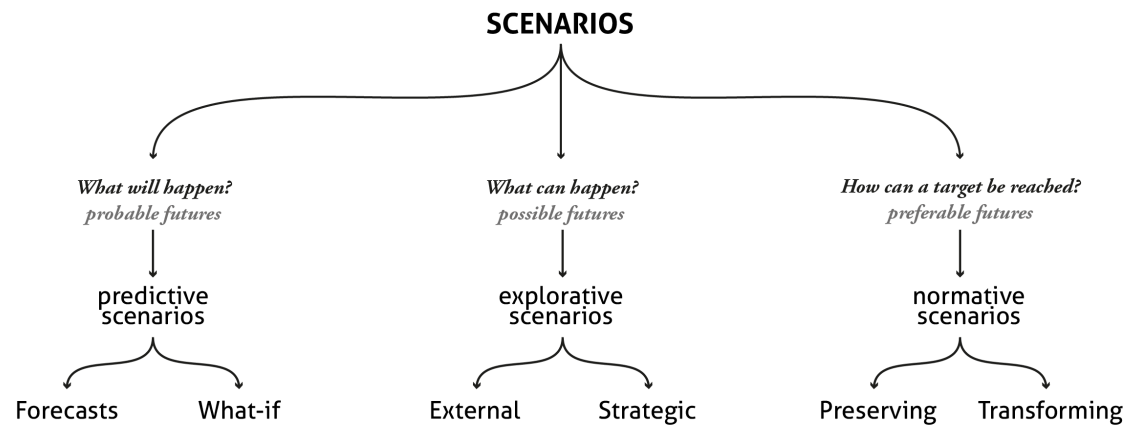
SCENARIOS

What will happen?
probable futures

predictive scenarios

Forecasts

What-if

What can happen?
possible futures

explorative scenarios

External

Strategic

How can a target be reached?
preferable futures

normative scenarios

Preserving

Transforming